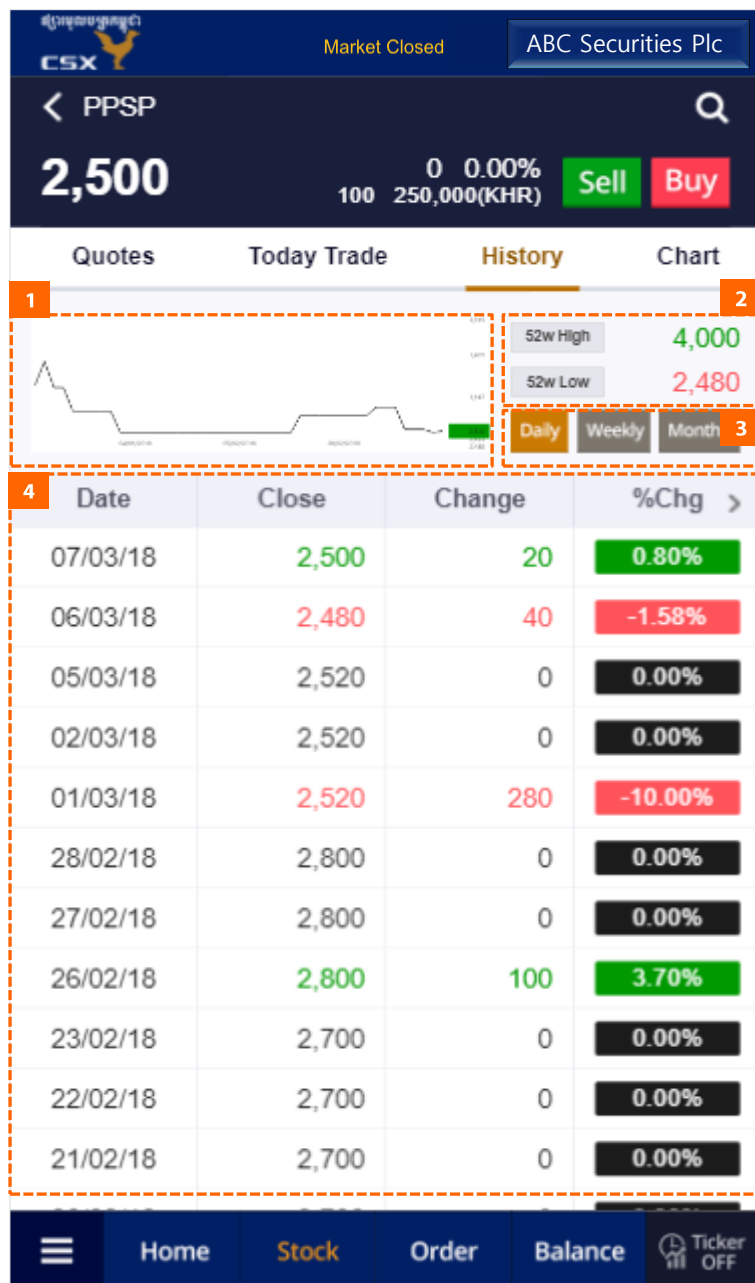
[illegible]
CSX

Market Closed

ABC Securities Plc

PPSP

2,500

0 0.00%
100 250,000(KHR)

Sell Buy

Quotes Today Trade History Chart

1

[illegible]

2

52w High 4,000
52w Low 2,480

3

Daily Weekly Month

4

| Date | Close | Change | %Chg |
|---|---|---|---|
| 07/03/18 | 2,500 | 20 | 0.80% |
| 06/03/18 | 2,480 | 40 | -1.58% |
| 05/03/18 | 2,520 | 0 | 0.00% |
| 02/03/18 | 2,520 | 0 | 0.00% |
| 01/03/18 | 2,520 | 280 | -10.00% |
| 28/02/18 | 2,800 | 0 | 0.00% |
| 27/02/18 | 2,800 | 0 | 0.00% |
| 26/02/18 | 2,800 | 100 | 3.70% |
| 23/02/18 | 2,700 | 0 | 0.00% |
| 22/02/18 | 2,700 | 0 | 0.00% |
| 21/02/18 | 2,700 | 0 | 0.00% |

Home Stock Order Balance Ticker OFF